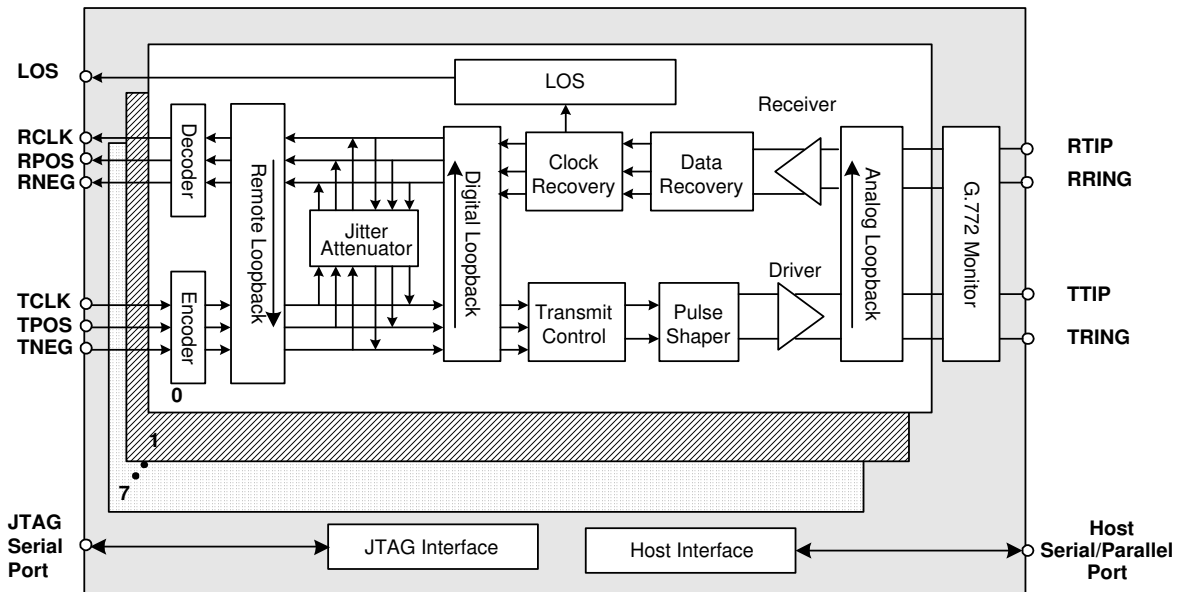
LOS
RCLK
RPOS
RNEG
TCLK
TPOS
TNEG

LOS

Receiver

Decoder

Remote Loopback

Jitter Attenuator

Digital Loopback

Clock Recovery

Data Recovery

Analog Loopback

G.772 Monitor

RTIP
RRING

Driver

Encoder

Transmit Control

Pulse Shaper

TTIP
TRING

0
1
7

JTAG Serial Port

JTAG Interface

Host Interface

Host Serial/Parallel Port